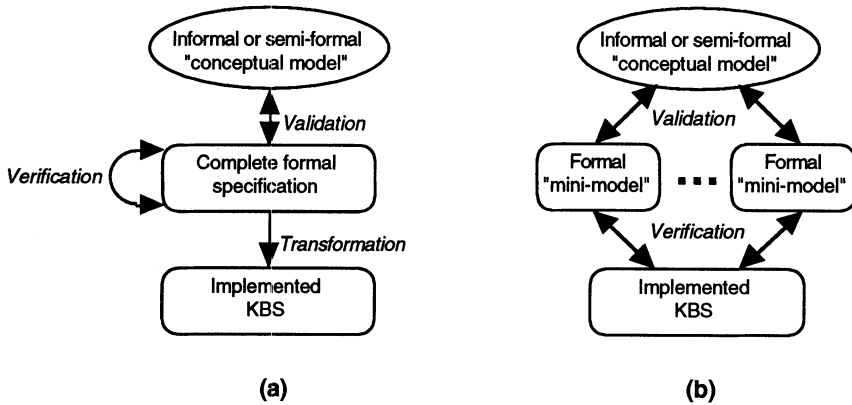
Informal or semi-formal "conceptual model"

Validation

Verification

Complete formal specification

Transformation

Implemented KBS

(a)

Informal or semi-formal "conceptual model"

Validation

Formal "mini-model"

Formal "mini-model"

Verification

Implemented KBS

(b)